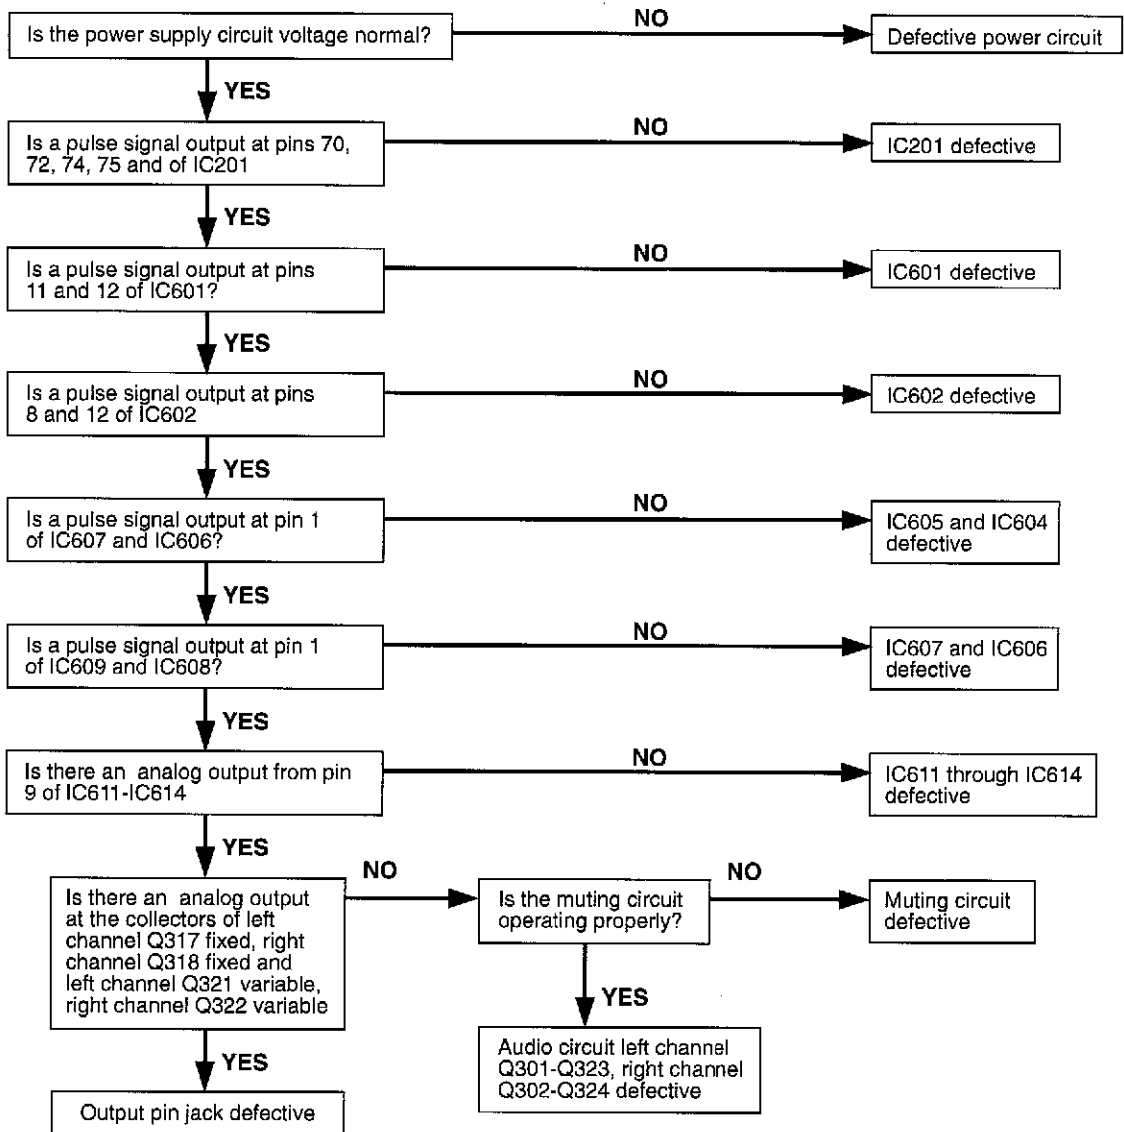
Is the power supply circuit voltage normal?

NO

Defective power circuit

YES

Is a pulse signal output at pins 70, 72, 74, 75 and of IC201

NO

IC201 defective

YES

Is a pulse signal output at pins 11 and 12 of IC601?

NO

IC601 defective

YES

Is a pulse signal output at pins 8 and 12 of IC602

NO

IC602 defective

YES

Is a pulse signal output at pin 1 of IC607 and IC606?

NO

IC605 and IC604 defective

YES

Is a pulse signal output at pin 1 of IC609 and IC608?

NO

IC607 and IC606 defective

YES

Is there an analog output from pin 9 of IC611-IC614

NO

IC611 through IC614 defective

YES

Is there an analog output at the collectors of left channel Q317 fixed, right channel Q318 fixed and left channel Q321 variable, right channel Q322 variable

NO

Is the muting circuit operating properly?

NO

Muting circuit defective

YES

Audio circuit left channel Q301-Q323, right channel Q302-Q324 defective

YES

Output pin jack defective